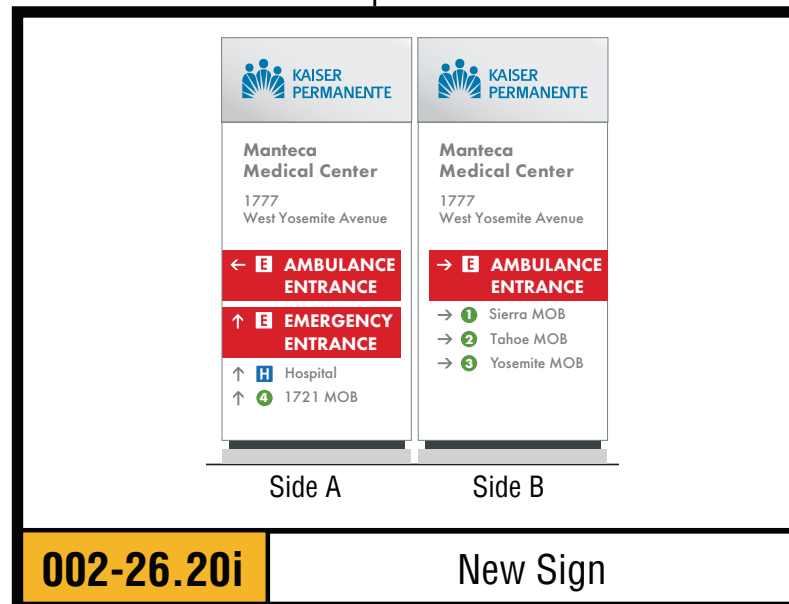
KAISER PERMANENTE

Manteca Medical Center

1777 West Yosemite Avenue

← E AMBULANCE ENTRANCE

↑ E EMERGENCY ENTRANCE

↑ H Hospital

↑ 4 1721 MOB

KAISER PERMANENTE

Manteca Medical Center

1777 West Yosemite Avenue

→ E AMBULANCE ENTRANCE

→ 1 Sierra MOB

→ 2 Tahoe MOB

→ 3 Yosemite MOB

Side A

Side B

002-26.20i

New Sign